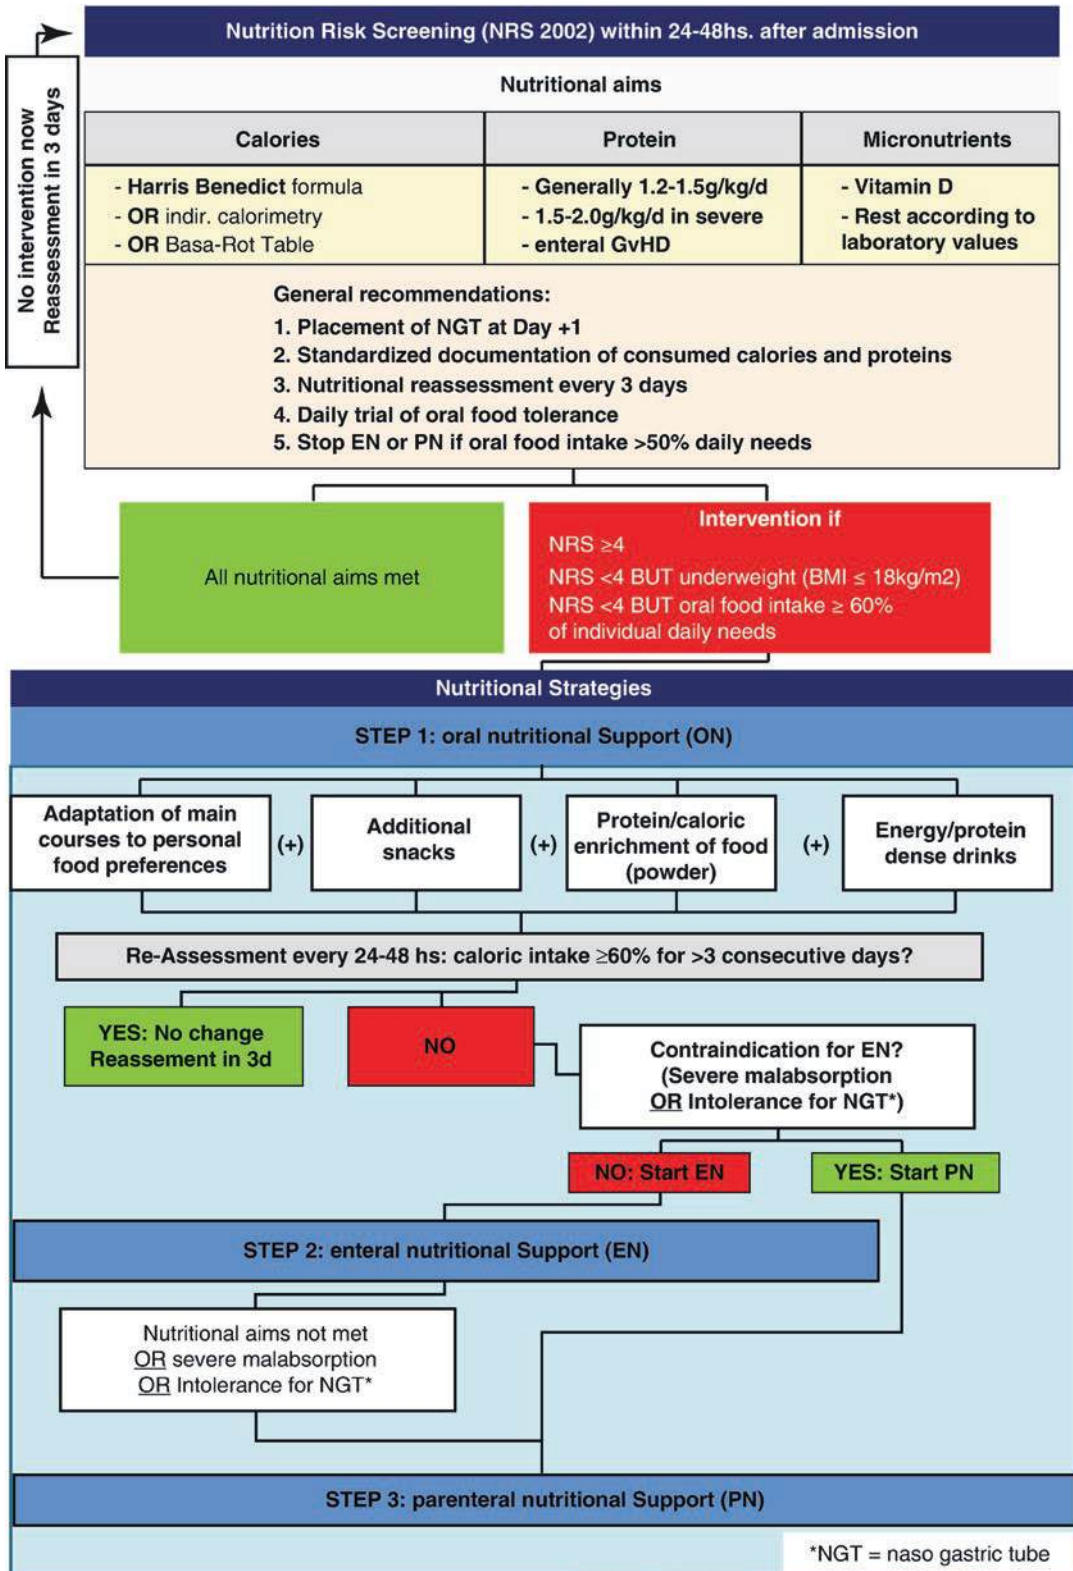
No intervention now
Reassessment in 3 days

Nutrition Risk Screening (NRS 2002) within 24-48hs. after admission

Nutritional aims

| Calories | Protein | Micronutrients |
|---|---|---|
| - Harris Benedict formula<br>- OR indir. calorimetry<br>- OR Basa-Rot Table | - Generally 1.2-1.5g/kg/d<br>- 1.5-2.0g/kg/d in severe<br>- enteral GvHD | - Vitamin D<br>- Rest according to laboratory values |

General recommendations:
1. Placement of NGT at Day +1
2. Standardized documentation of consumed calories and proteins
3. Nutritional reassessment every 3 days
4. Daily trial of oral food tolerance
5. Stop EN or PN if oral food intake >50% daily needs

All nutritional aims met

Intervention if
NRS ≥4
NRS <4 BUT underweight (BMI ≤ 18kg/m2)
NRS <4 BUT oral food intake ≥ 60% of individual daily needs

Nutritional Strategies

STEP 1: oral nutritional Support (ON)

Adaptation of main courses to personal food preferences (+) Additional snacks (+) Protein/caloric enrichment of food (powder) (+) Energy/protein dense drinks

Re-Assessment every 24-48 hs: caloric intake ≥60% for >3 consecutive days?

YES: No change Reassement in 3d

NO

Contraindication for EN? (Severe malabsorption OR Intolerance for NGT*)

NO: Start EN

YES: Start PN

STEP 2: enteral nutritional Support (EN)

Nutritional aims not met
OR severe malabsorption
OR Intolerance for NGT*

STEP 3: parenteral nutritional Support (PN)

*NGT = naso gastric tube